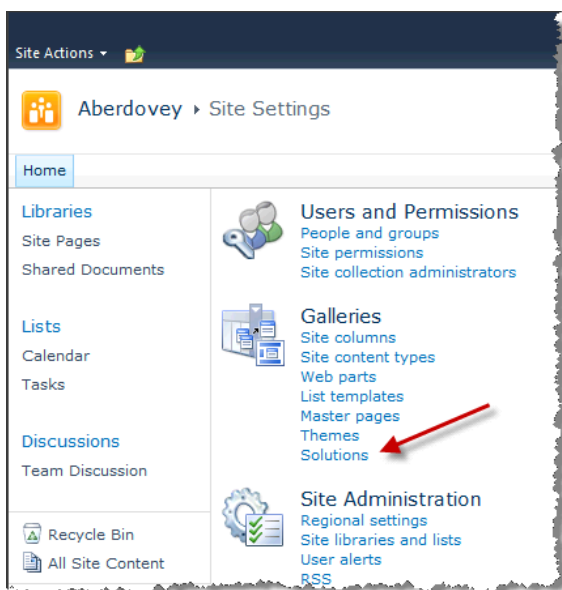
Site Actions ▾

Aberdovey ▸ Site Settings

Home

Libraries
Site Pages
Shared Documents

Lists
Calendar
Tasks

Discussions
Team Discussion

Recycle Bin
All Site Content

Users and Permissions
People and groups
Site permissions
Site collection administrators

Galleries
Site columns
Site content types
Web parts
List templates
Master pages
Themes
Solutions

Site Administration
Regional settings
Site libraries and lists
User alerts
RSS